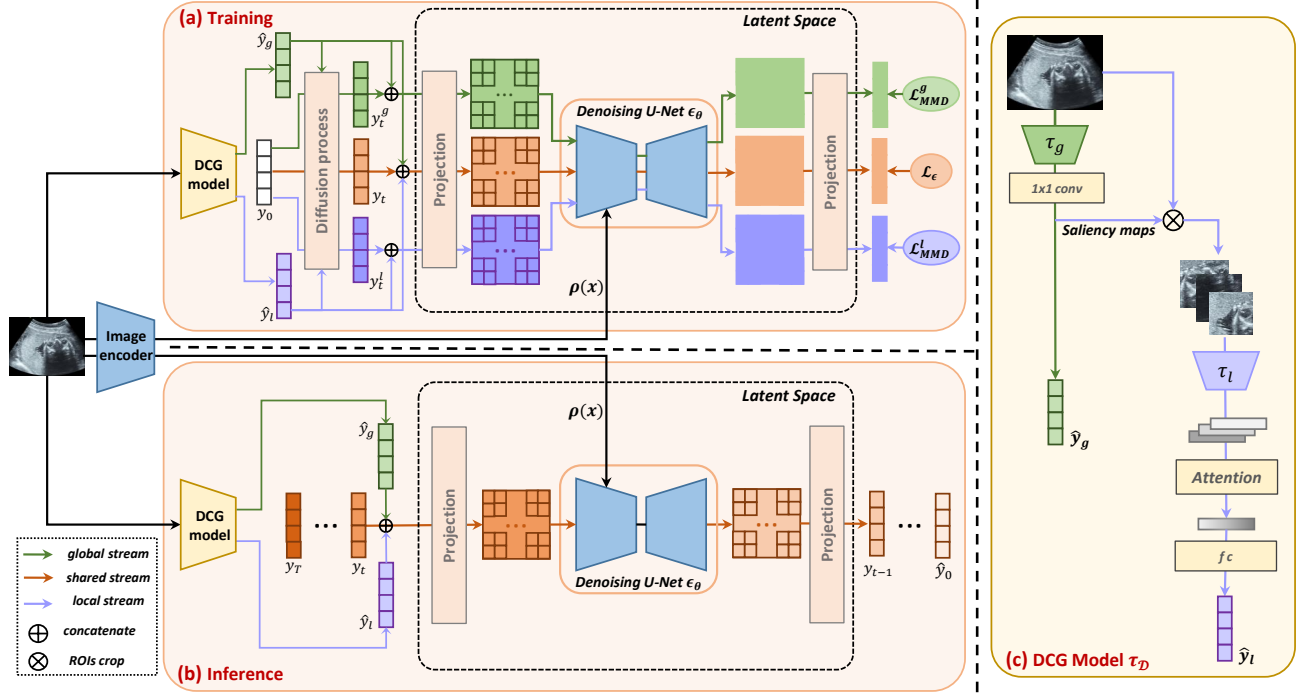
(a) Training

Latent Space

$\hat{y}_g$

$y_t^g$

DCG model

$y_0$

Diffusion process

$y_t$

Projection

Denoising U-Net $\epsilon_\theta$

Projection

$\mathcal{L}_{MMD}^g$

$\mathcal{L}_\epsilon$

$\mathcal{L}_{MMD}^l$

$y_t^l$

$\hat{y}_l$

$\rho(x)$

Image encoder

(b) Inference

Latent Space

$\rho(x)$

$\hat{y}_g$

DCG model

$y_T$

$y_t$

Projection

Denoising U-Net $\epsilon_\theta$

Projection

$y_{t-1}$

$\hat{y}_0$

$\hat{y}_l$

global stream

shared stream

local stream

concatenate

ROIs crop

$\tau_g$

1x1 conv

Saliency maps

$\hat{y}_g$

$\tau_l$

Attention

$fc$

$\hat{y}_l$

(c) DCG Model $\tau_\mathcal{D}$